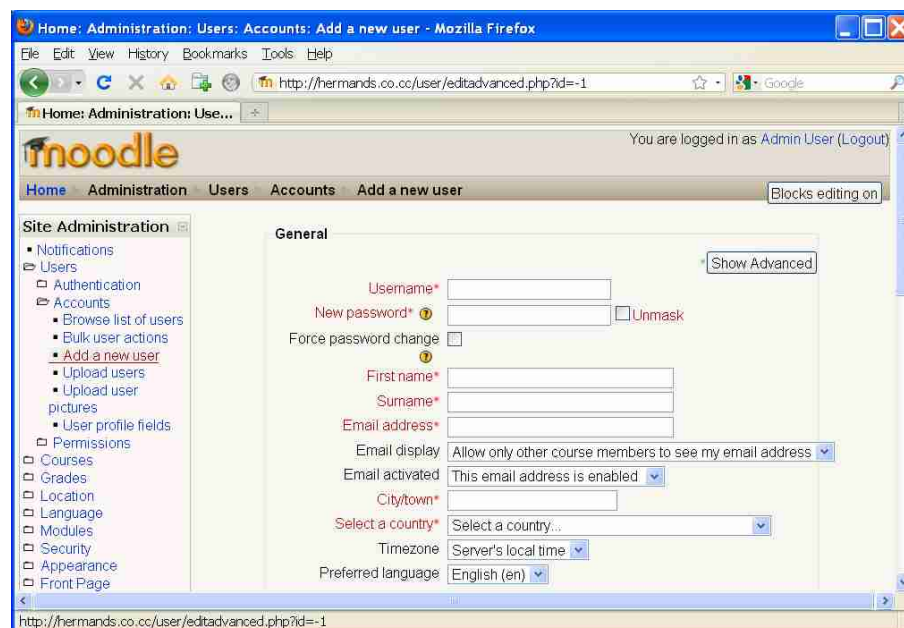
Home: Administration: Users: Accounts: Add a new user - Mozilla Firefox

File Edit View History Bookmarks Tools Help

http://hermands.co.cc/user/editadvanced.php?id=-1

Google

Home: Administration: Use...

moodle

You are logged in as Admin User (Logout)

Home Administration Users Accounts Add a new user

Blocks editing on

Site Administration

- Notifications
- Users
- Authentication
- Accounts
- Browse list of users
- Bulk user actions
- Add a new user
- Upload users
- Upload user pictures
- User profile fields
- Permissions
- Courses
- Grades
- Location
- Language
- Modules
- Security
- Appearance
- Front Page

General

Show Advanced

Username*

New password* Unmask

Force password change

First name*

Surname*

Email address*

Email display Allow only other course members to see my email address

Email activated This email address is enabled

City/town*

Select a country* Select a country...

Timezone Server's local time

Preferred language English (en)

http://hermands.co.cc/user/editadvanced.php?id=-1